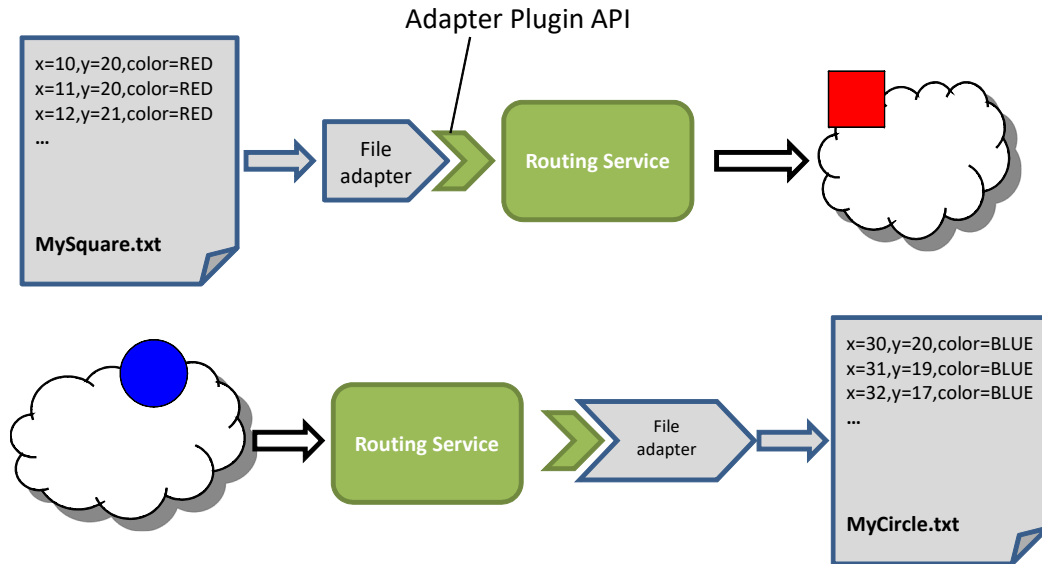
Adapter Plugin API

x=10,y=20,color=RED
x=11,y=20,color=RED
x=12,y=21,color=RED
…

MySquare.txt

File adapter

Routing Service

Routing Service

File adapter

x=30,y=20,color=BLUE
x=31,y=19,color=BLUE
x=32,y=17,color=BLUE
…

MyCircle.txt